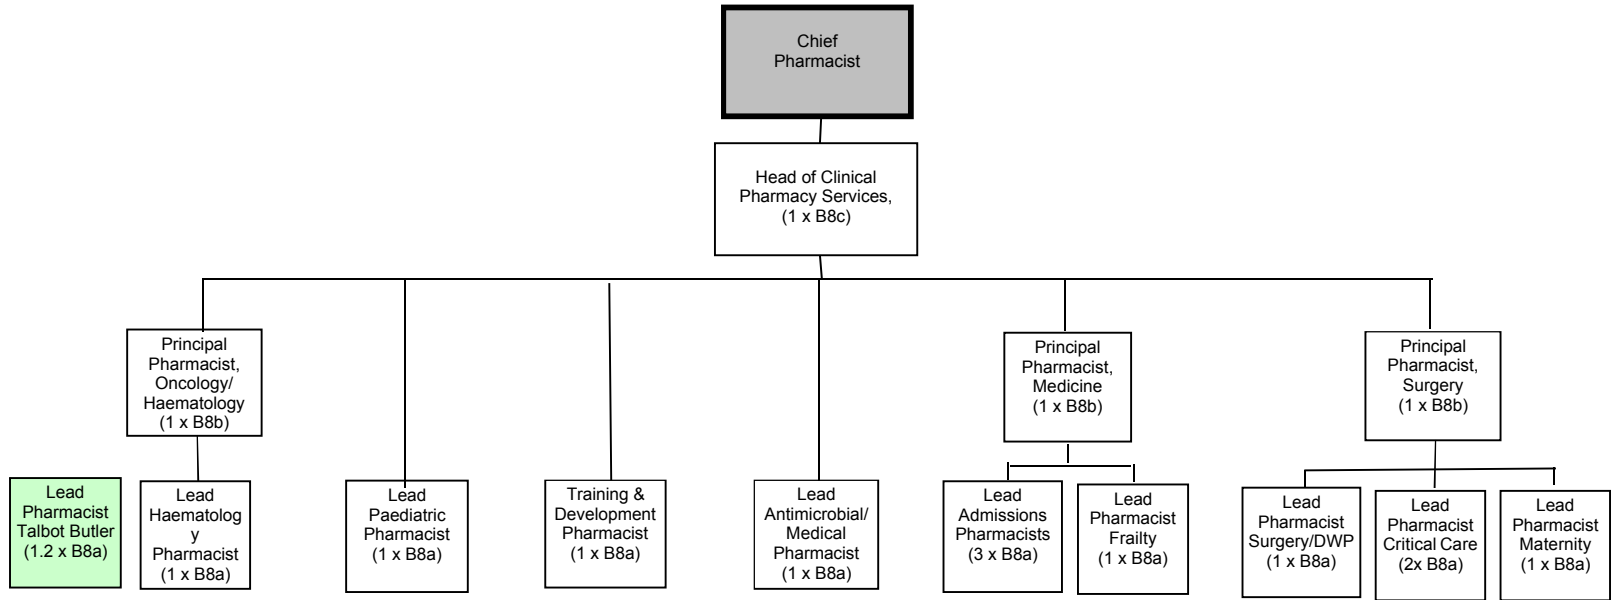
Chief Pharmacist

Head of Clinical Pharmacy Services, (1 x B8c)

Principal Pharmacist, Oncology/ Haematology (1 x B8b)

Principal Pharmacist, Medicine (1 x B8b)

Principal Pharmacist, Surgery (1 x B8b)

Lead Pharmacist Talbot Butler (1.2 x B8a)

Lead Haematolog y Pharmacist (1 x B8a)

Lead Paediatric Pharmacist (1 x B8a)

Training & Development Pharmacist (1 x B8a)

Lead Antimicrobial/ Medical Pharmacist (1 x B8a)

Lead Admissions Pharmacists (3 x B8a)

Lead Pharmacist Frailty (1 x B8a)

Lead Pharmacist Surgery/DWP (1 x B8a)

Lead Pharmacist Critical Care (2x B8a)

Lead Pharmacist Maternity (1 x B8a)